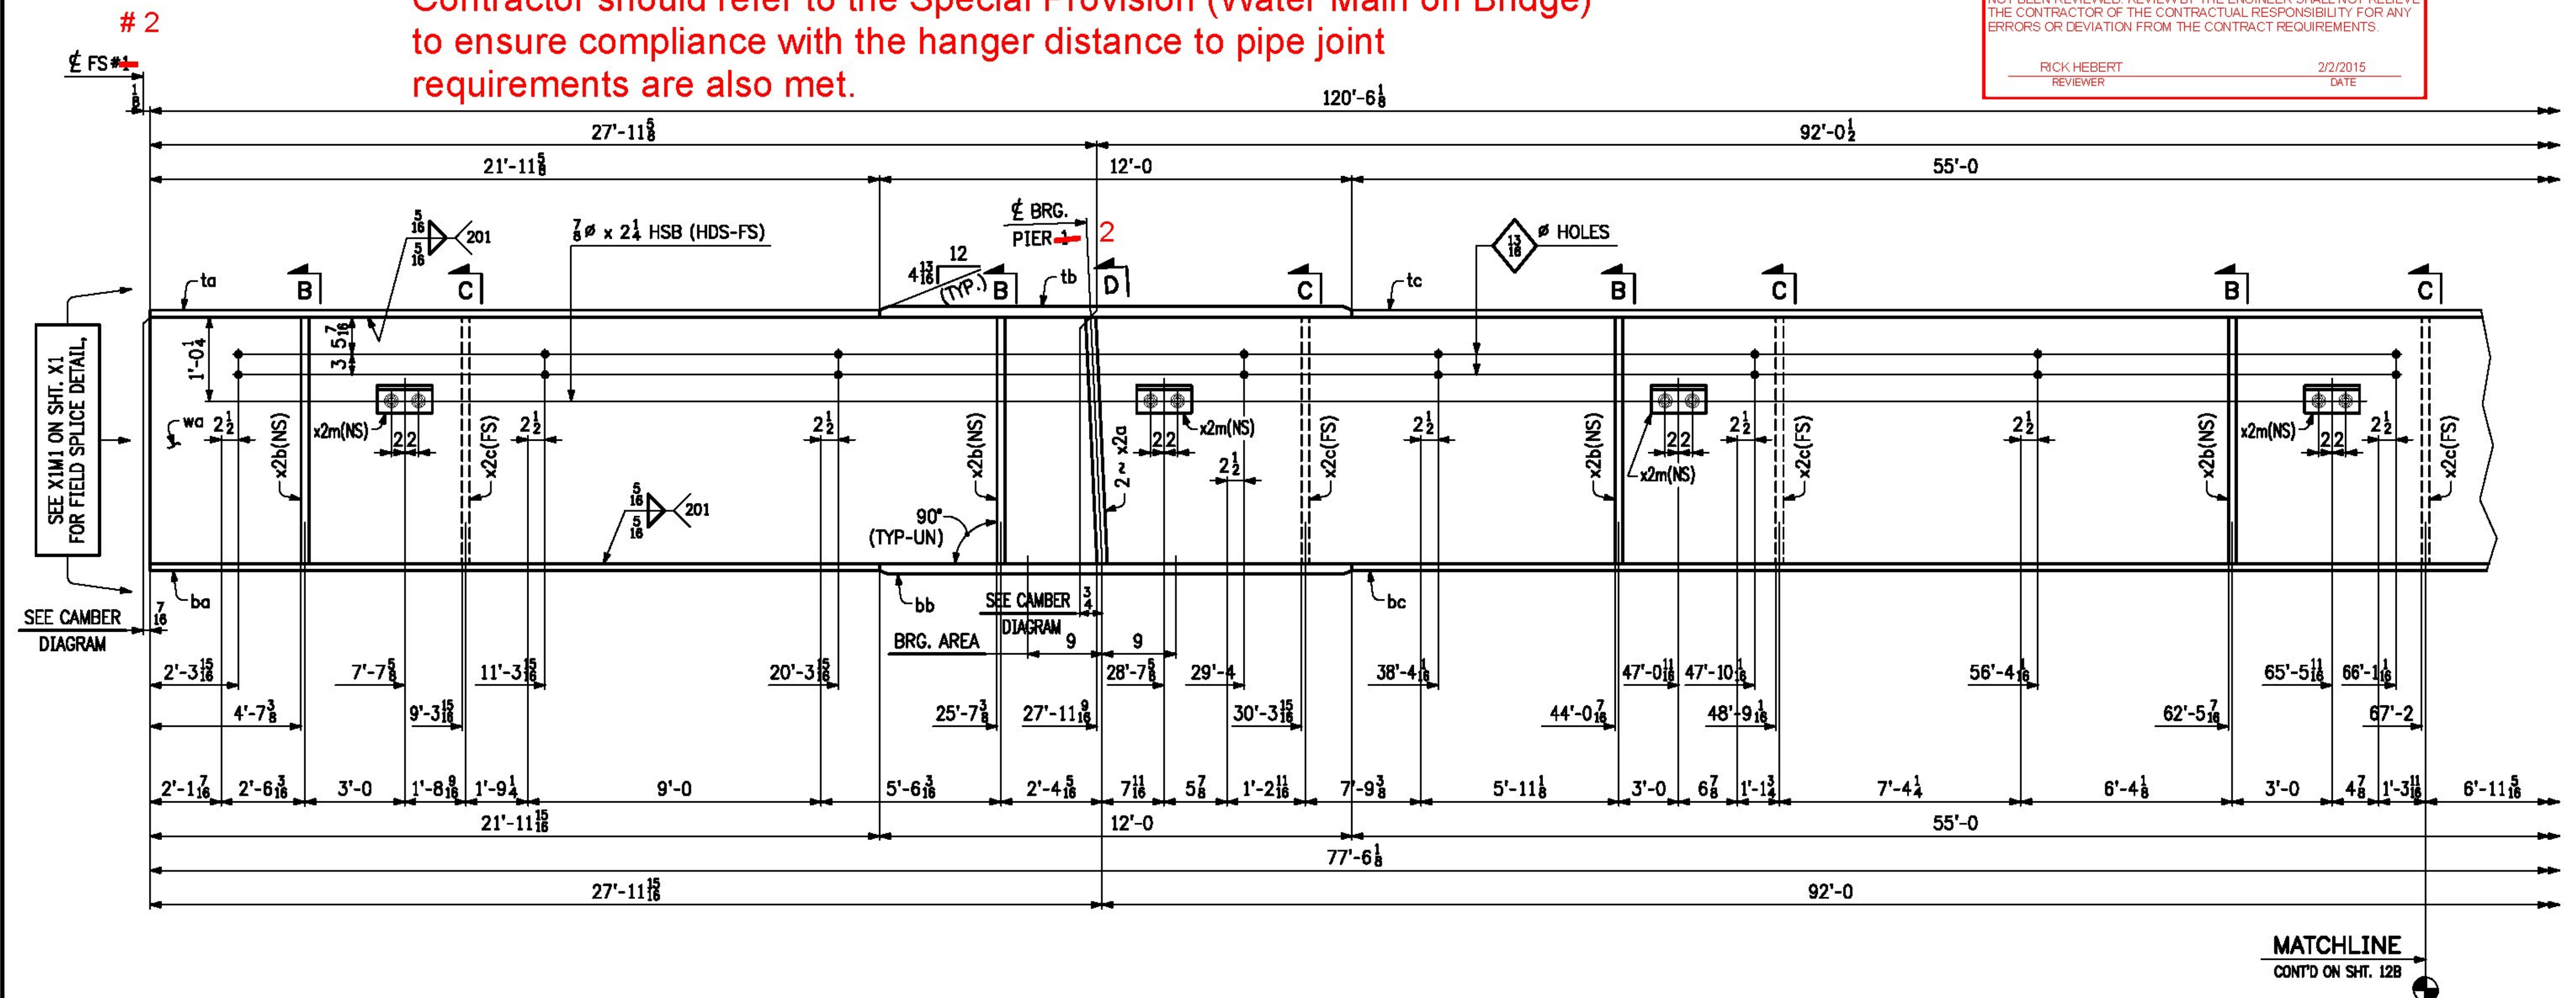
# 2

to ensure compliance with the hanger distance to pipe joint requirements are also met.

THE CONTRACTOR OF THE CONTRACTUAL RESPONSIBILITY FOR ANY ERRORS OR DEVIATION FROM THE CONTRACT REQUIREMENTS.

RICK HEBERT
REVIEWER
2/2/2015
DATE

℄ FS #2

$\frac{1}{8}$

120'-6$\frac{1}{8}$

27'-11$\frac{5}{8}$

92'-0$\frac{1}{2}$

21'-11$\frac{5}{8}$

12'-0

55'-0

$\frac{5}{16}$ 201 $\frac{5}{16}$

$\frac{7}{8}$ø x 2$\frac{1}{4}$ HSB (HDS-FS)

℄ BRG. PIER 2

$\frac{13}{16}$ ø HOLES

12
4$\frac{13}{16}$ (TYP.)

ta B C tb D C tc B C B C

1'-0$\frac{1}{4}$

3 5$\frac{7}{16}$

SEE X1M1 ON SHT. X1 FOR FIELD SPLICE DETAIL.

wa 2$\frac{1}{2}$ x2b(NS) x2m(NS) 2 2 x2c(FS) 2$\frac{1}{2}$ 2$\frac{1}{2}$ x2b(NS) 2 ~ x2a 2 2 x2m(NS) 2$\frac{1}{2}$ x2c(FS) 2$\frac{1}{2}$ x2b(NS) x2m(NS) 2 2 2$\frac{1}{2}$ x2c(FS) 2$\frac{1}{2}$ x2b(NS) x2m(NS) 2 2 2$\frac{1}{2}$ x2c(FS)

$\frac{5}{16}$ 201 $\frac{5}{16}$

90° (TYP-UN)

SEE CAMBER DIAGRAM $\frac{7}{16}$ ba bb SEE CAMBER DIAGRAM $\frac{3}{4}$ bc

BRG. AREA 9 9

2'-3$\frac{15}{16}$ 7'-7$\frac{5}{8}$ 11'-3$\frac{15}{16}$ 20'-3$\frac{15}{16}$ 28'-7$\frac{5}{8}$ 29'-4 38'-4$\frac{1}{16}$ 47'-0$\frac{11}{16}$ 47'-10$\frac{1}{16}$ 56'-4$\frac{1}{16}$ 65'-5$\frac{11}{16}$ 66'-1$\frac{1}{16}$

4'-7$\frac{3}{8}$ 9'-3$\frac{15}{16}$ 25'-7$\frac{3}{8}$ 27'-11$\frac{9}{16}$ 30'-3$\frac{15}{16}$ 44'-0$\frac{7}{16}$ 48'-9$\frac{1}{16}$ 62'-5$\frac{7}{16}$ 67'-2

2'-1$\frac{7}{16}$ 2'-6$\frac{3}{16}$ 3'-0 1'-8$\frac{9}{16}$ 1'-9$\frac{1}{4}$ 9'-0 5'-6$\frac{3}{16}$ 2'-4$\frac{5}{16}$ 7$\frac{11}{16}$ 5$\frac{7}{8}$ 1'-2$\frac{11}{16}$ 7'-9$\frac{3}{8}$ 5'-11$\frac{1}{8}$ 3'-0 6$\frac{7}{8}$ 1'-1$\frac{3}{4}$ 7'-4$\frac{1}{4}$ 6'-4$\frac{1}{8}$ 3'-0 4$\frac{7}{8}$ 1'-3$\frac{11}{16}$ 6'-11$\frac{5}{16}$

21'-11$\frac{15}{16}$ 12'-0 55'-0

77'-6$\frac{1}{8}$

27'-11$\frac{15}{16}$ 92'-0

MATCHLINE
CONT'D ON SHT. 12B